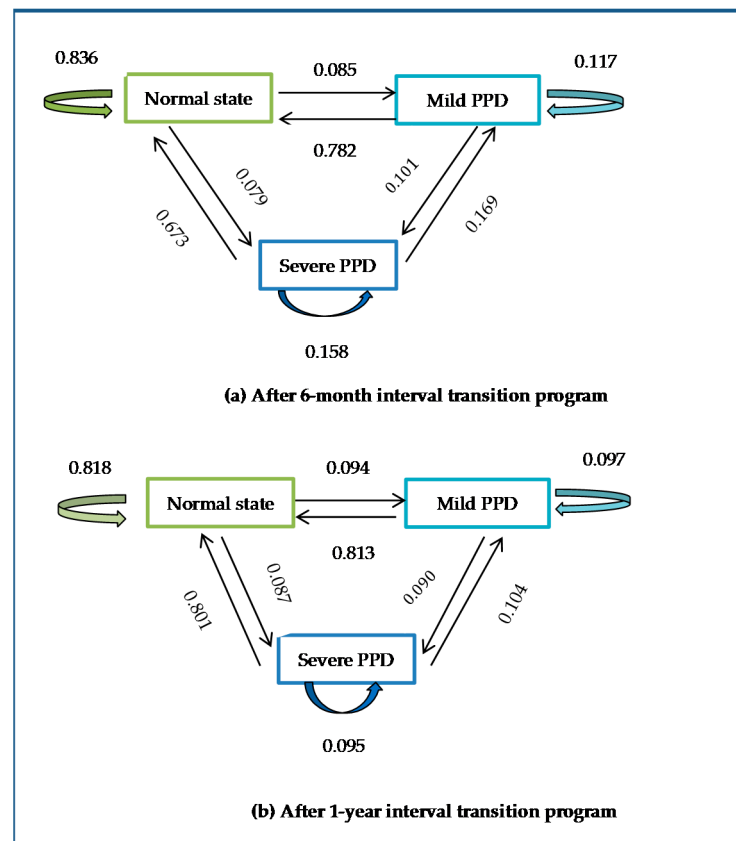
0.836

Normal state

0.085

Mild PPD

0.117

0.782

0.079

0.101

0.673

0.169

Severe PPD

0.158

(a) After 6-month interval transition program

0.818

Normal state

0.094

Mild PPD

0.097

0.813

0.087

0.090

0.801

0.104

Severe PPD

0.095

(b) After 1-year interval transition program